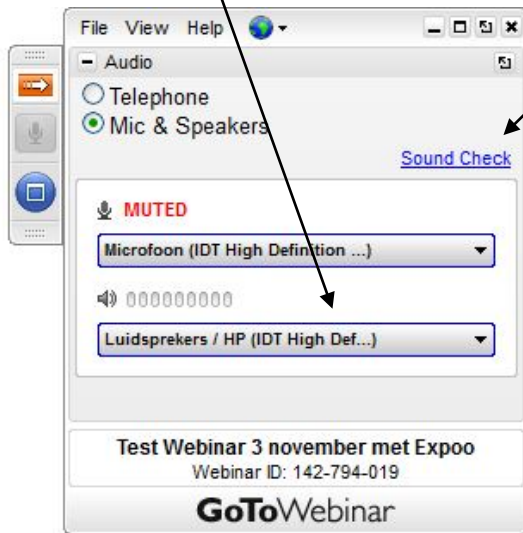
File View Help

Audio

Telephone

Mic & Speakers

Sound Check

MUTED

Microfoon (IDT High Definition ...)

Luidsprekers / HP (IDT High Def...)

Test Webinar 3 november met Expoo

Webinar ID: 142-794-019

GoToWebinar